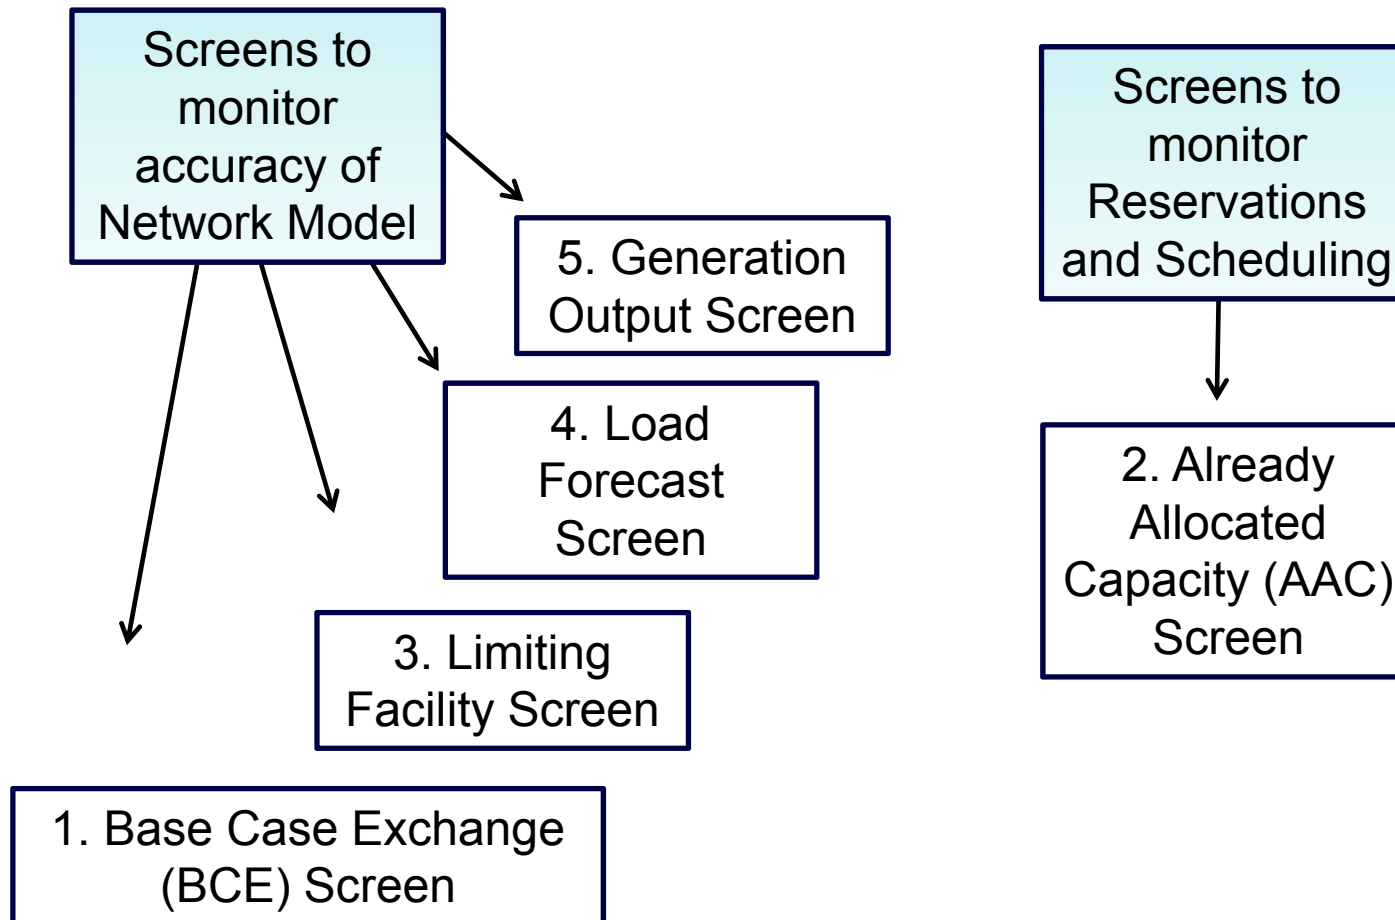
Screens to monitor accuracy of Network Model

5. Generation Output Screen

4. Load Forecast Screen

3. Limiting Facility Screen

1. Base Case Exchange (BCE) Screen

Screens to monitor Reservations and Scheduling

2. Already Allocated Capacity (AAC) Screen